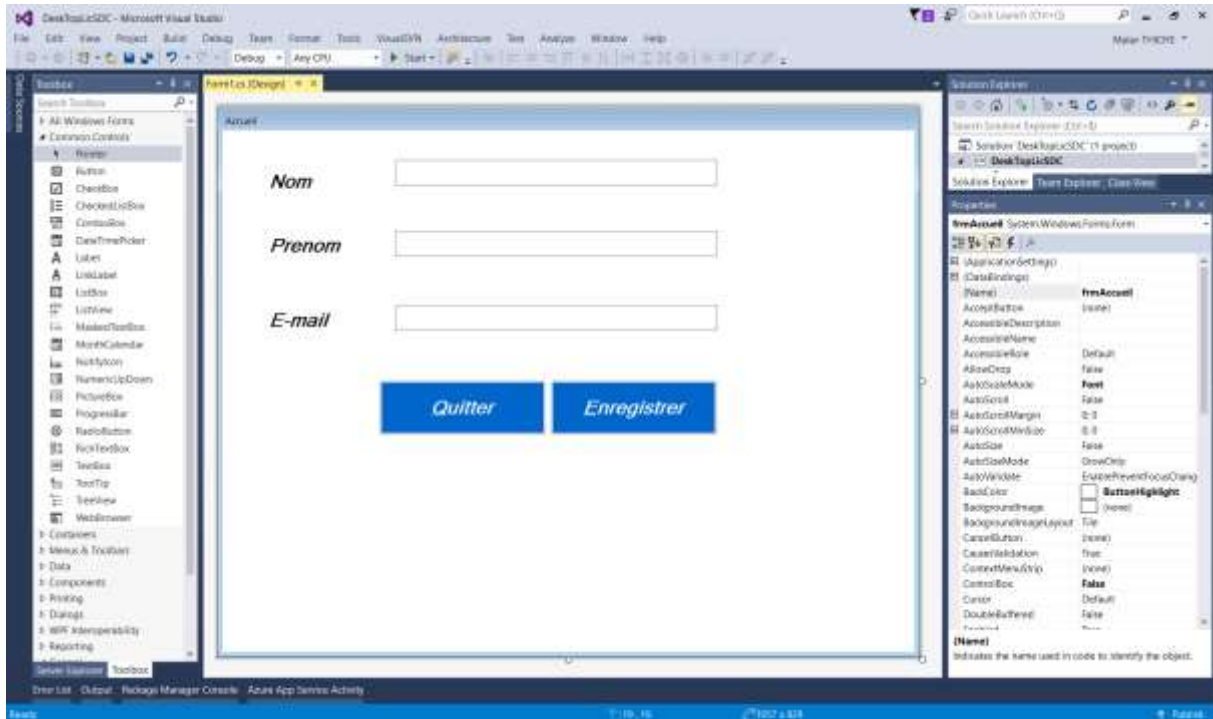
DeskTopLicSDC - Microsoft Visual Studio

File Edit View Project Build Debug Team Format Tools VisualSVN Architecture Test Analyze Window Help

Quick Launch (Ctrl+Q)

Malar THIOYE

Debug Any CPU Start

Toolbox

Search Toolbox

All Windows Forms
Common Controls
Pointer
Button
CheckBox
CheckedListBox
ComboBox
DateTimePicker
Label
LinkLabel
ListBox
ListView
MaskedTextBox
MonthCalendar
NotifyIcon
NumericUpDown
PictureBox
ProgressBar
RadioButton
RichTextBox
TextBox
ToolTip
TreeView
WebBrowser
Containers
Menus & Toolbars
Data
Components
Printing
Dialogs
WPF Interoperability
Reporting

Server Explorer Toolbox

FormList [Design]

Accueil

Nom

Prenom

E-mail

Quitter

Enregistrer

Solution Explorer

Search Solution Explorer (Ctrl+;)

Solution 'DeskTopLicSDC' (1 project)
DeskTopLicSDC

Solution Explorer Team Explorer Class View

Properties

frmAccueil System.Windows.Forms.Form

| | |
|---|---|
| (ApplicationSettings) | |
| (DataBindings) | |
| (Name) | frmAccueil |
| AcceptButton | (none) |
| AccessibleDescription | |
| AccessibleName | |
| AccessibleRole | Default |
| AllowDrop | False |
| AutoScaleMode | Font |
| AutoScroll | False |
| AutoScrollMargin | 0; 0 |
| AutoScrollMinSize | 0; 0 |
| AutoSize | False |
| AutoSizeMode | GrowOnly |
| AutoValidate | EnablePreventFocusChang |
| BackColor | ButtonHighlight |
| BackgroundImage | (none) |
| BackgroundImageLayout | Tile |
| CancelButton | (none) |
| CausesValidation | True |
| ContextMenuStrip | (none) |
| ControlBox | False |
| Cursor | Default |
| DoubleBuffered | False |

(Name)
Indicates the name used in code to identify the object.

Error List Output Package Manager Console Azure App Service Activity

Ready

1057 x 828

Publish